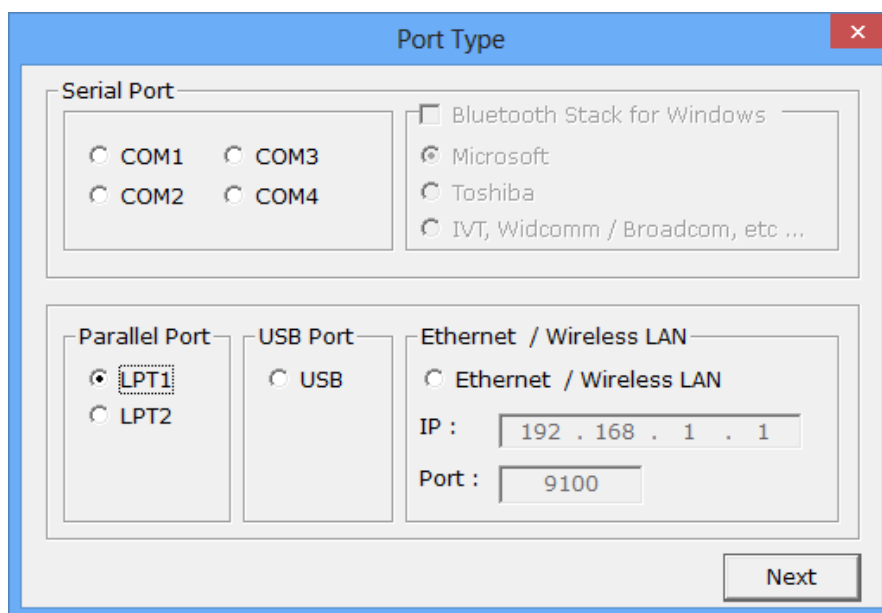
Port Type

Serial Port

COM1
COM3
COM2
COM4

Bluetooth Stack for Windows

Microsoft
Toshiba
IVT, Widcomm / Broadcom, etc ...

Parallel Port

LPT1
LPT2

USB Port

USB

Ethernet / Wireless LAN

Ethernet / Wireless LAN

IP : 192 . 168 . 1 . 1

Port : 9100

Next